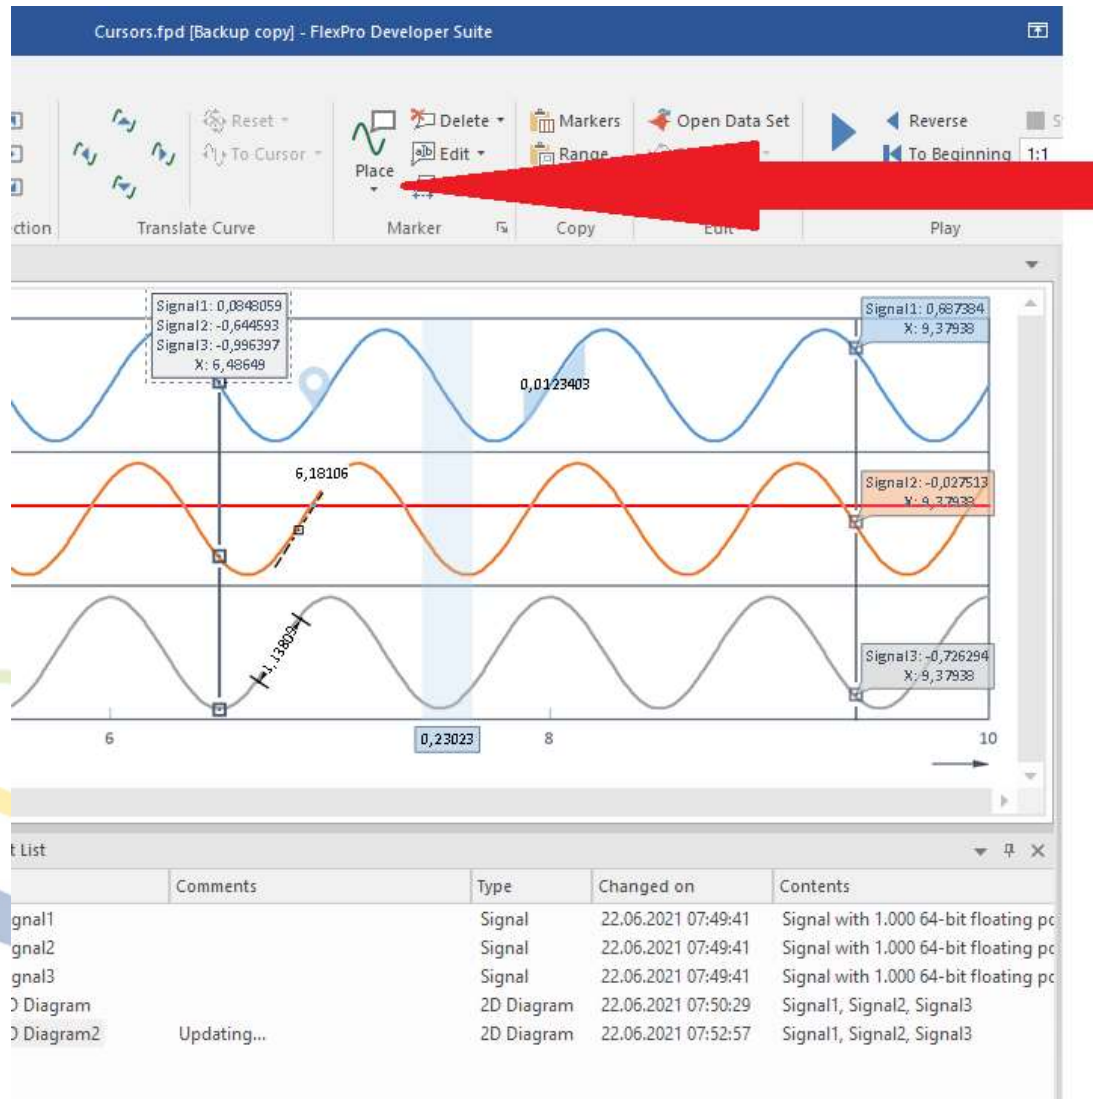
Cursors.fpd [Backup copy] - FlexPro Developer Suite

Reset
To Cursor
Place
Delete
Edit
Markers
Range
Open Data Set
Reverse
To Beginning
1:1
ction
Translate Curve
Marker
Copy
Edit
Play

Signal1: 0,0848059
Signal2: -0,644593
Signal3: -0,996397
X: 6,48649

Signal1: 0,687384
X: 9,37938

0,0123403

6,18106

Signal2: -0,027513
X: 9,37938

1,13809

Signal3: -0,726294
X: 9,37938

6
0,23023
8
10

t List

| | Comments | Type | Changed on | Contents |
|---|---|---|---|---|
| gnal1 | | Signal | 22.06.2021 07:49:41 | Signal with 1.000 64-bit floating pc |
| gnal2 | | Signal | 22.06.2021 07:49:41 | Signal with 1.000 64-bit floating pc |
| gnal3 | | Signal | 22.06.2021 07:49:41 | Signal with 1.000 64-bit floating pc |
| ) Diagram | | 2D Diagram | 22.06.2021 07:50:29 | Signal1, Signal2, Signal3 |
| ) Diagram2 | Updating... | 2D Diagram | 22.06.2021 07:52:57 | Signal1, Signal2, Signal3 |